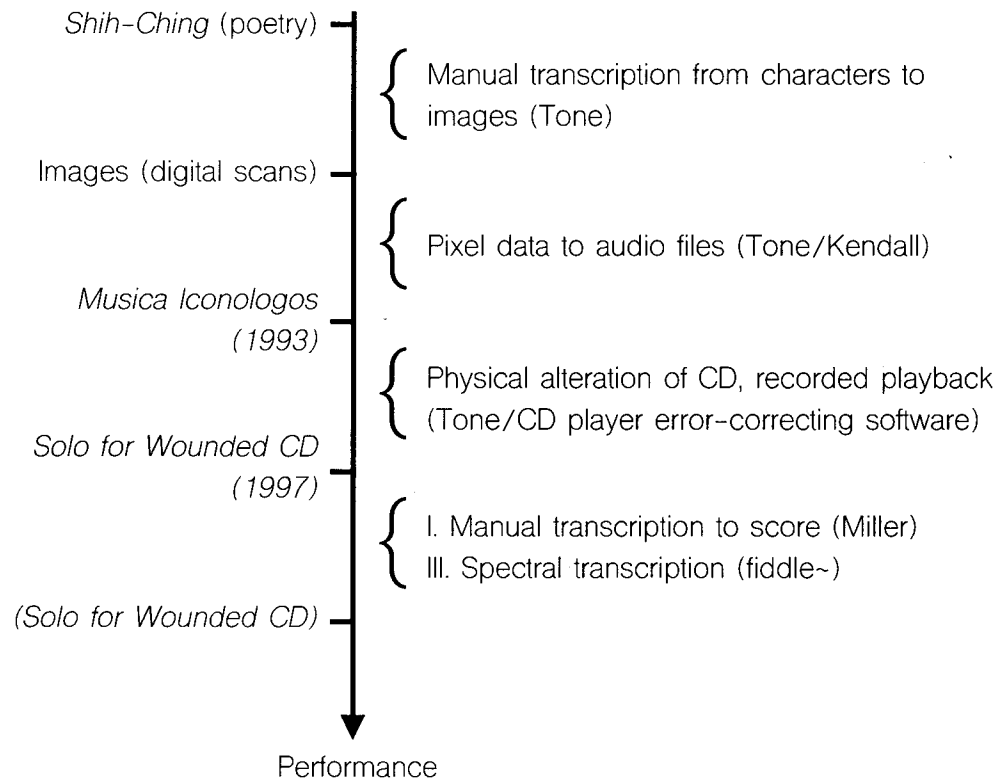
Shih-Ching (poetry)

Manual transcription from characters to images (Tone)

Images (digital scans)

Pixel data to audio files (Tone/Kendall)

Musica Iconologos (1993)

Physical alteration of CD, recorded playback (Tone/CD player error-correcting software)

Solo for Wounded CD (1997)

I. Manual transcription to score (Miller)
III. Spectral transcription (fiddle~)

(Solo for Wounded CD)

Performance